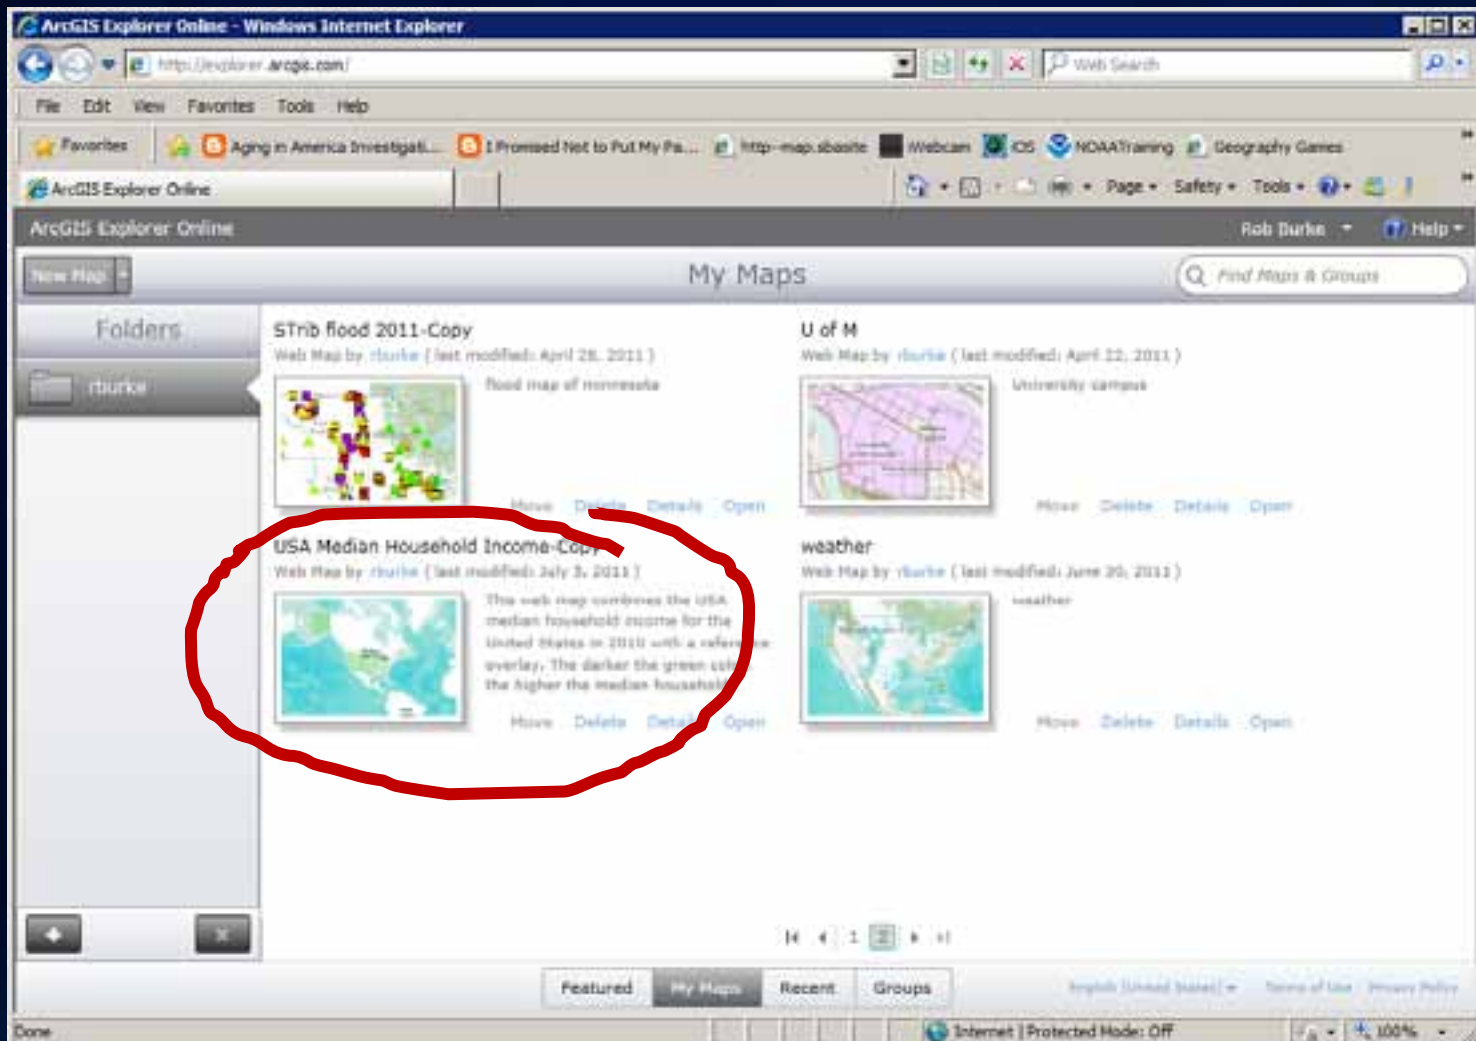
ArcGIS Explorer Online - Windows Internet Explorer

http://explorer.arcgis.com/

Web Search

File Edit View Favorites Tools Help

Favorites | Aging in America Investigati... | I Promised Not to Put My Pa... | http--map.sbasite | Webcam | IOS | NOAATraining | Geography Games

ArcGIS Explorer Online

Page ▾ Safety ▾ Tools ▾

ArcGIS Explorer Online

Rob Burke ▾ Help ▾

New Map

My Maps

Find Maps & Groups

Folders

rburke

STrib flood 2011-Copy
Web Map by rburke (last modified: April 28, 2011)
flood map of minnesota
Move Delete Details Open

U of M
Web Map by rburke (last modified: April 22, 2011)
University campus
Move Delete Details Open

USA Median Household Income-Copy
Web Map by rburke (last modified: July 3, 2011)
This web map combines the USA median household income for the United States in 2010 with a reference overlay. The darker the green color the higher the median household
Move Delete Details Open

weather
Web Map by rburke (last modified: June 20, 2011)
weather
Move Delete Details Open

1 2

Featured | My Maps | Recent | Groups

English (United States) ▾ Terms of Use Privacy Policy

Done

Internet | Protected Mode: Off

100%